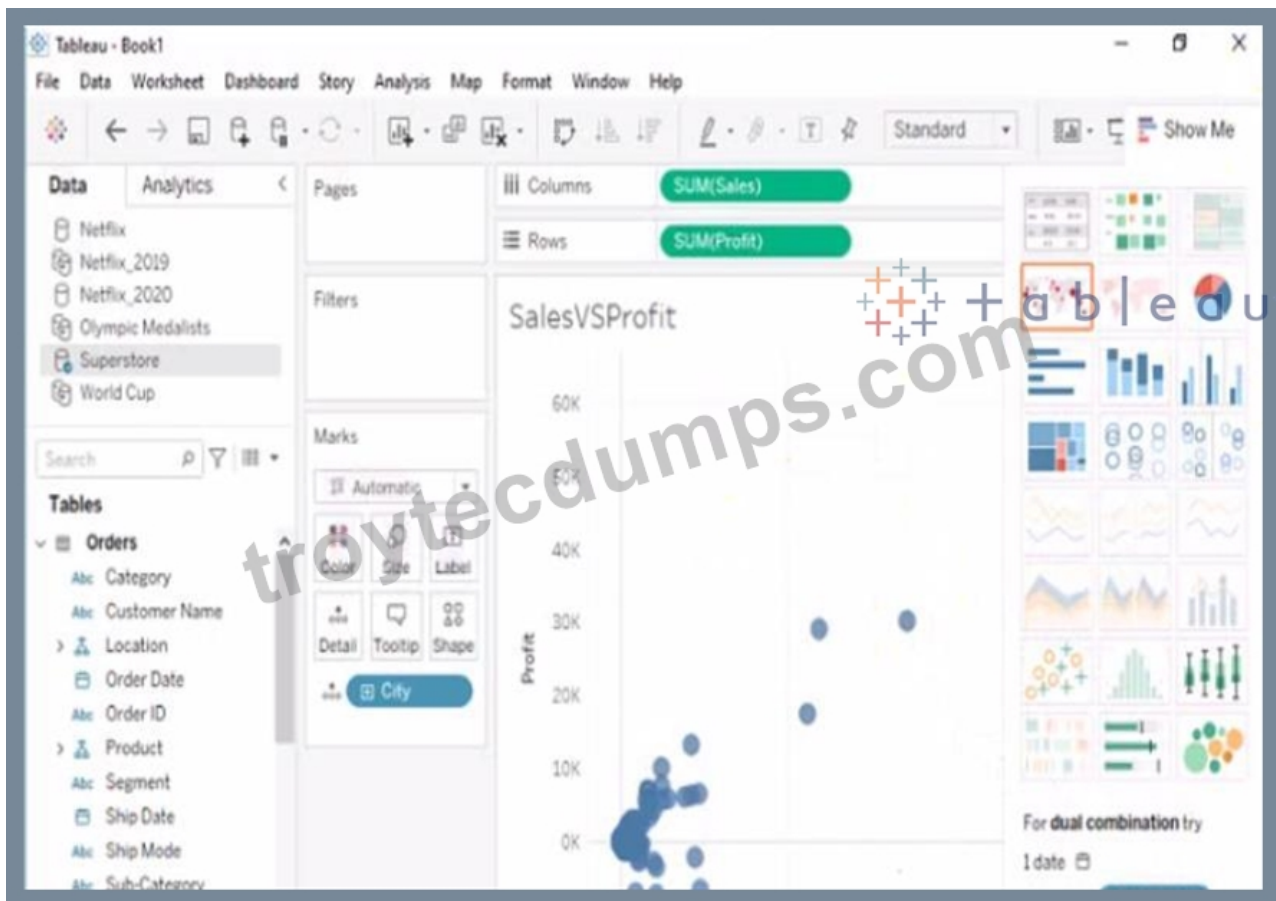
Tableau - Book1

File Data Worksheet Dashboard Story Analysis Map Format Window Help

Standard

Show Me

Data Analytics

Netflix
Netflix_2019
Netflix_2020
Olympic Medalists
Superstore
World Cup

Search

Tables

Orders
Abc Category
Abc Customer Name
Location
Order Date
Abc Order ID
Product
Abc Segment
Ship Date
Abc Ship Mode
Abc Sub-Category

Pages

Filters

Marks

Automatic

Color Size Label

Detail Tooltip Shape

City

Columns SUM(Sales)

Rows SUM(Profit)

SalesVSProfit

60K
50K
40K
30K
20K
10K
0K

Profit

tableau

troytecdumps.com

For dual combination try

1 date